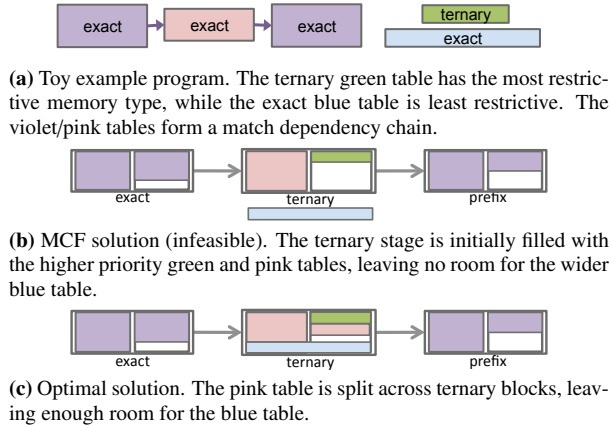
exact
exact
exact
ternary
exact

(a) Toy example program. The ternary green table has the most restrictive memory type, while the exact blue table is least restrictive. The violet/pink tables form a match dependency chain.

exact
ternary
prefix

(b) MCF solution (infeasible). The ternary stage is initially filled with the higher priority green and pink tables, leaving no room for the wider blue table.

exact
ternary
prefix

(c) Optimal solution. The pink table is split across ternary blocks, leaving enough room for the blue table.